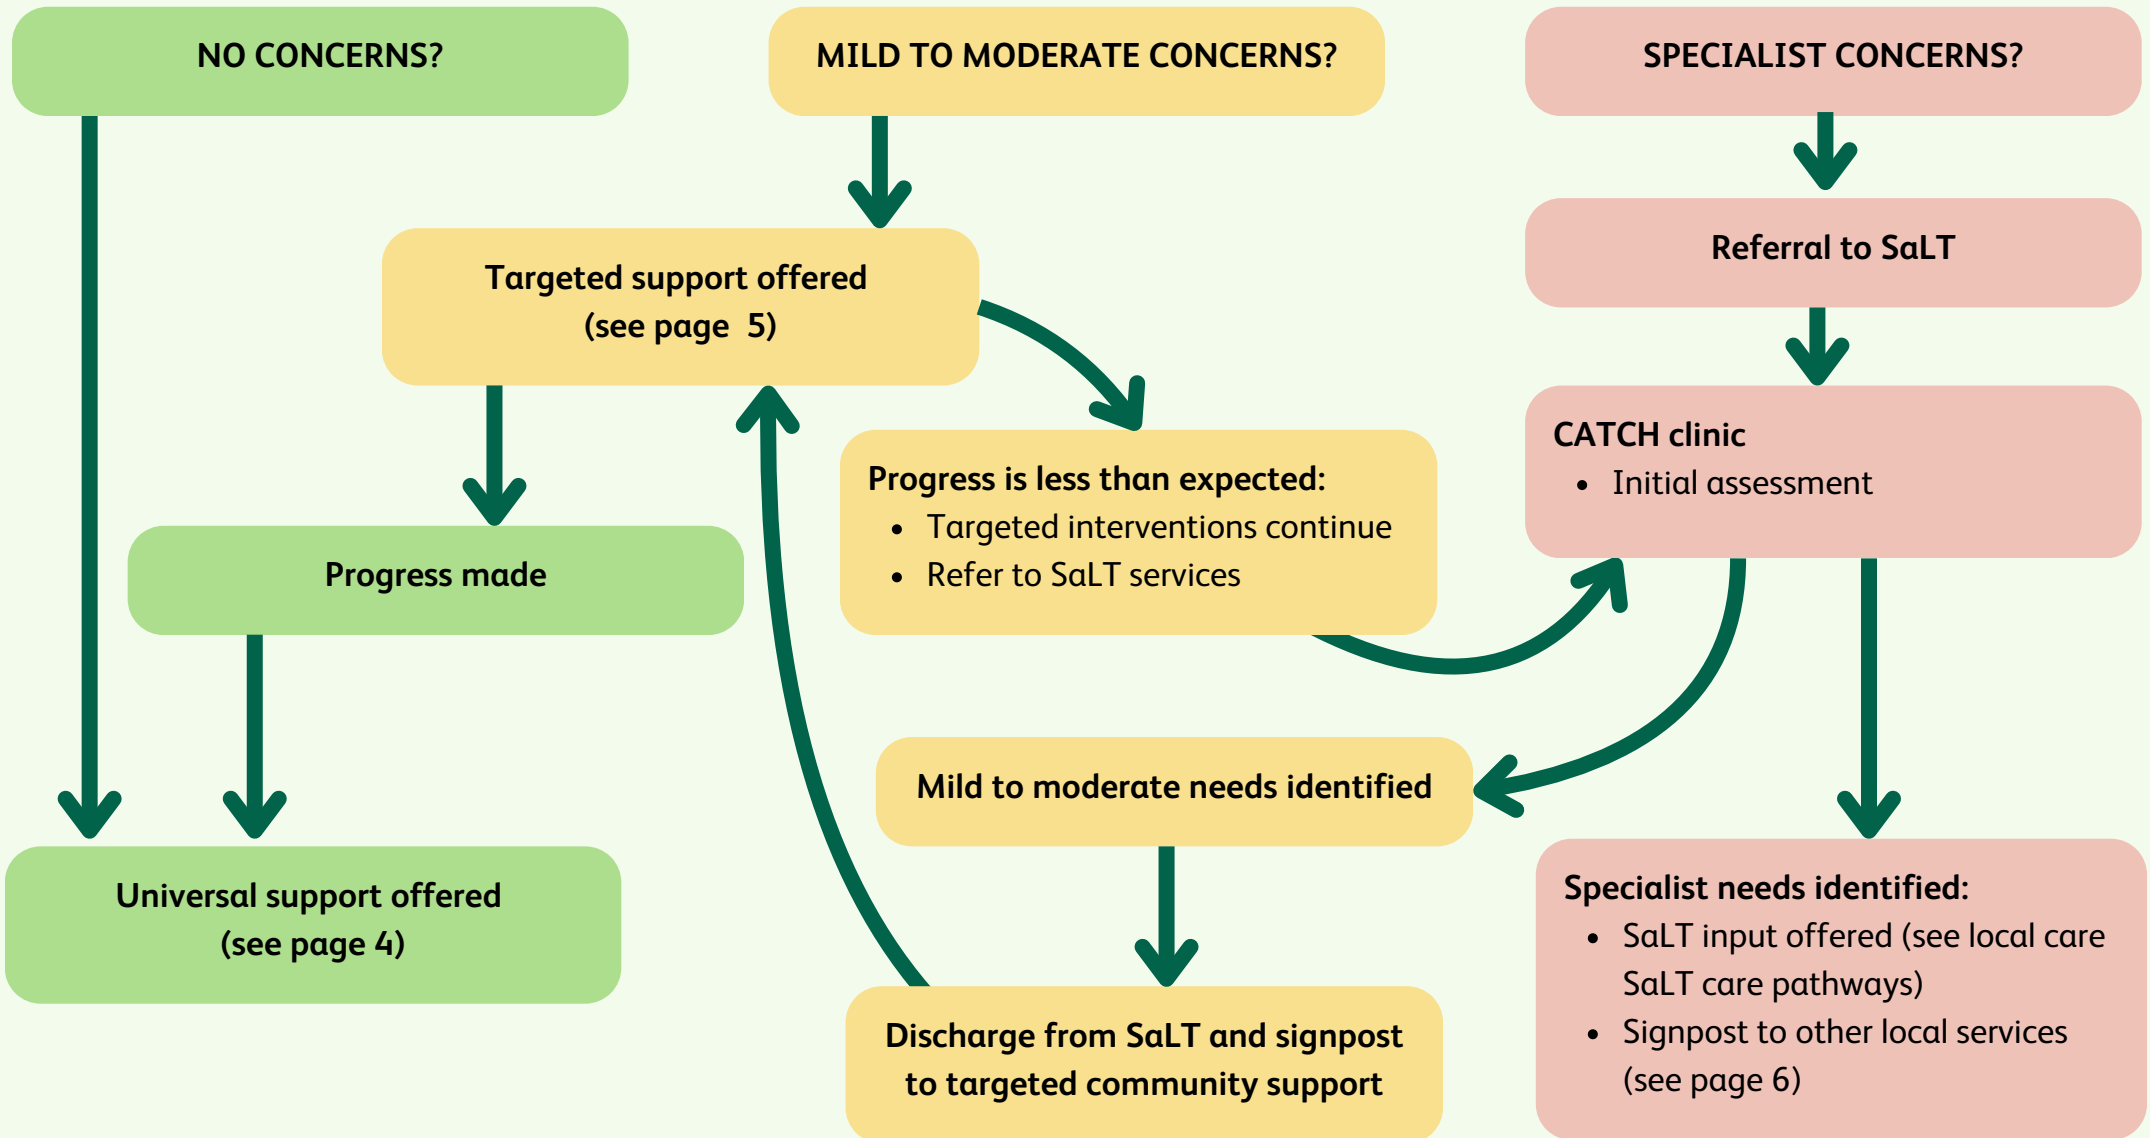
NO CONCERNS?

MILD TO MODERATE CONCERNS?

SPECIALIST CONCERNS?

Targeted support offered (see page 5)

Referral to SaLT

CATCH clinic
- Initial assessment

Progress is less than expected:
- Targeted interventions continue
- Refer to SaLT services

Progress made

Mild to moderate needs identified

Universal support offered (see page 4)

Specialist needs identified:
- SaLT input offered (see local care SaLT care pathways)
- Signpost to other local services (see page 6)

Discharge from SaLT and signpost to targeted community support